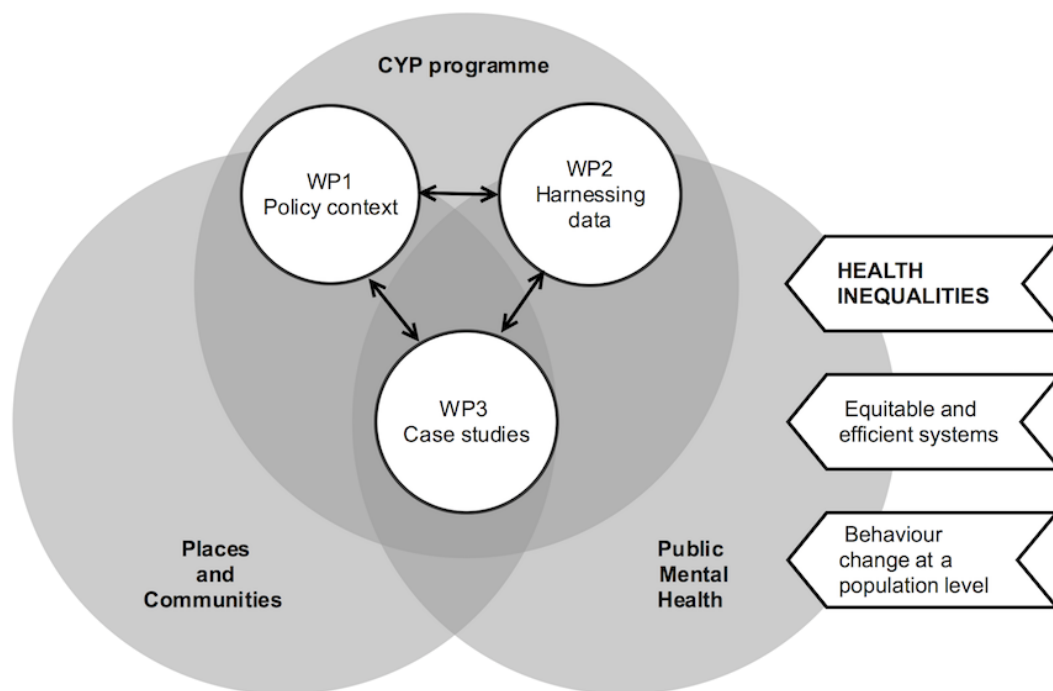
CYP programme

WP1
Policy context

WP2
Harnessing data

WP3
Case studies

Places and Communities

Public Mental Health

HEALTH INEQUALITIES

Equitable and efficient systems

Behaviour change at a population level